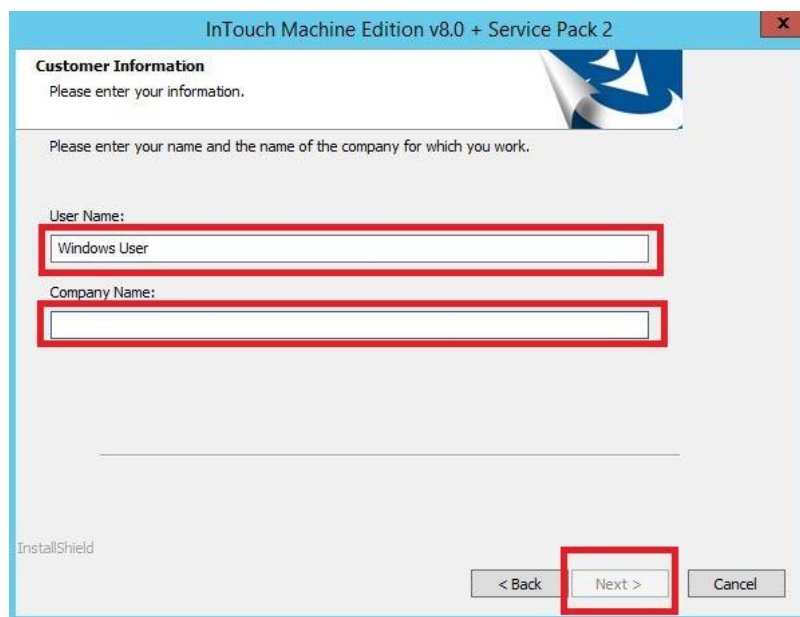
InTouch Machine Edition v8.0 + Service Pack 2

x

Customer Information

Please enter your information.

Please enter your name and the name of the company for which you work.

User Name:

Windows User

Company Name:

InstallShield

< Back

Next >

Cancel